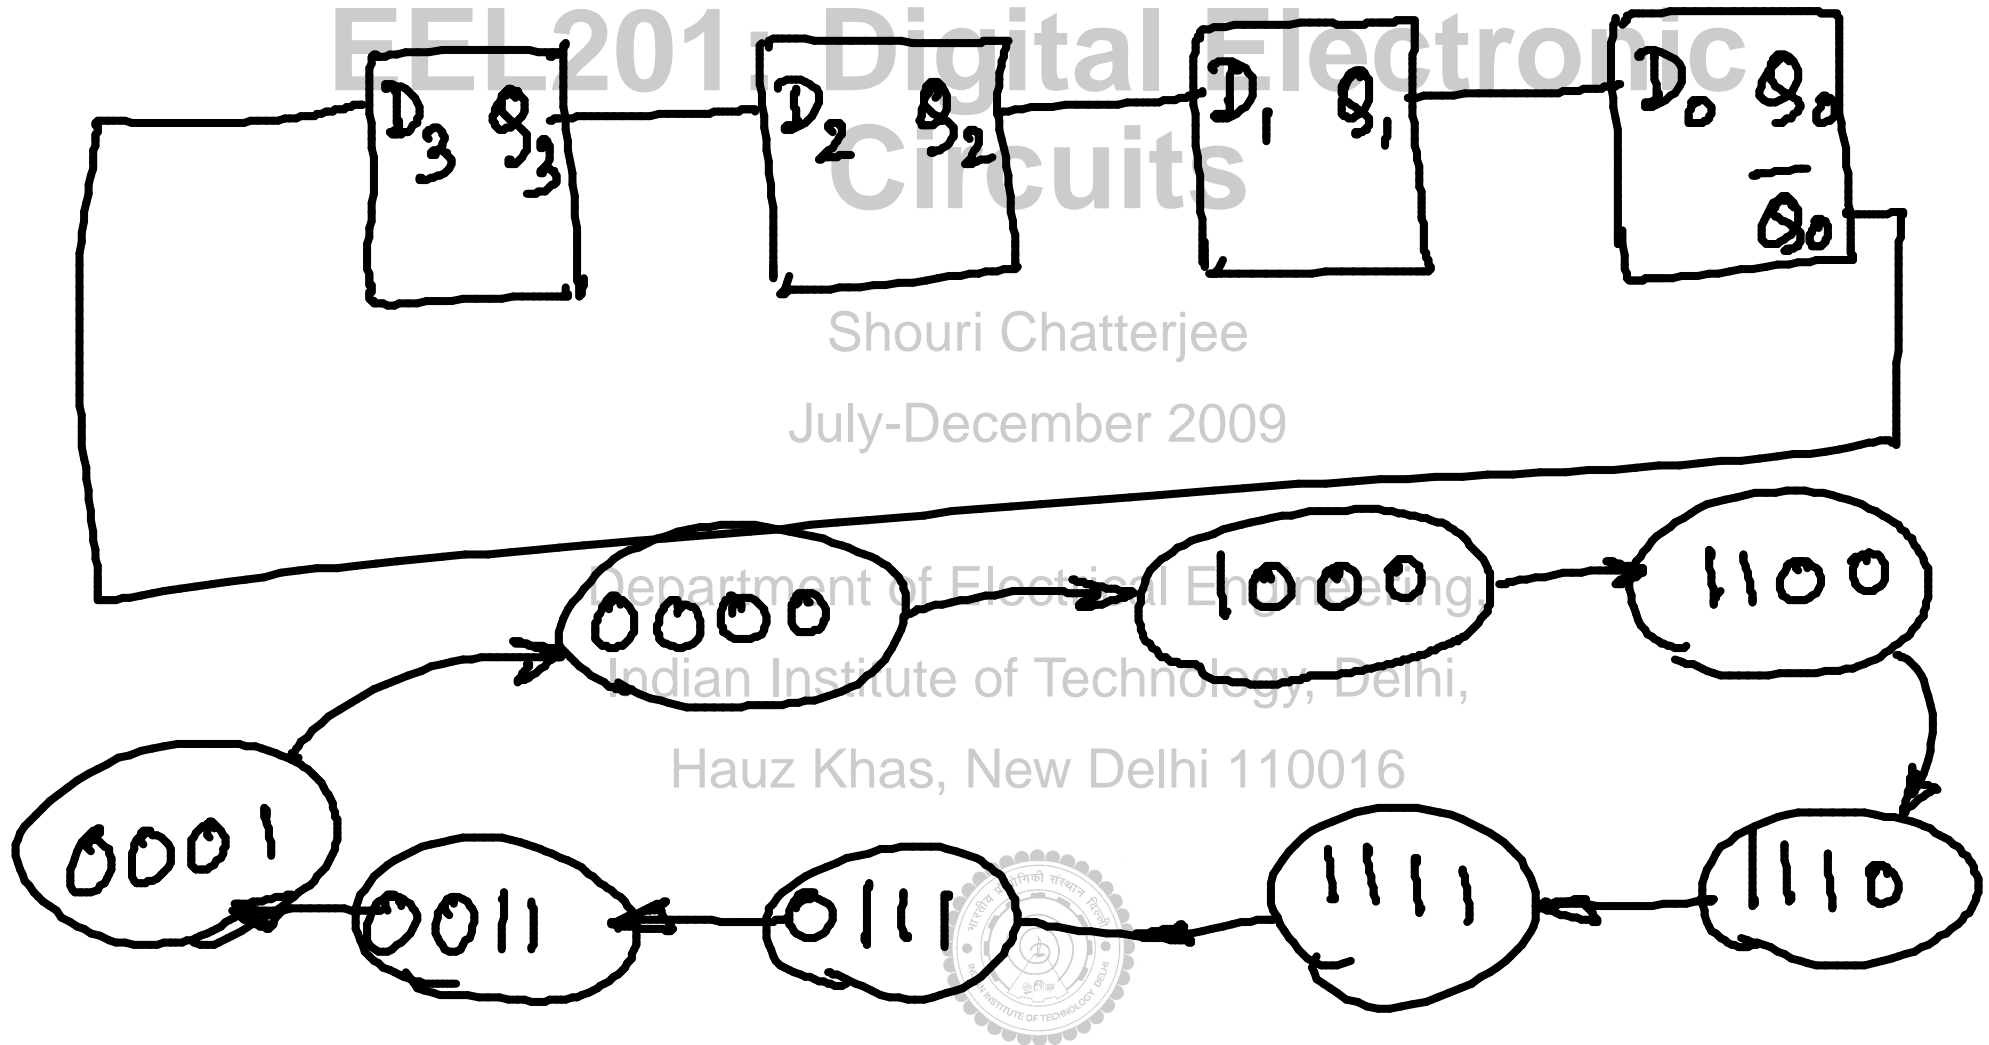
EEL201 : Digital Electronic Circuits

$D_3$ $Q_3$

$D_2$ $Q_2$

$D_1$ $Q_1$

$D_0$ $Q_0$

$\overline{Q_0}$

Shouri Chatterjee

July-December 2009

Department of Electrical Engineering,

Indian Institute of Technology, Delhi,

Hauz Khas, New Delhi 110016

0000

1000

1100

1110

1111

0111

0011

0001